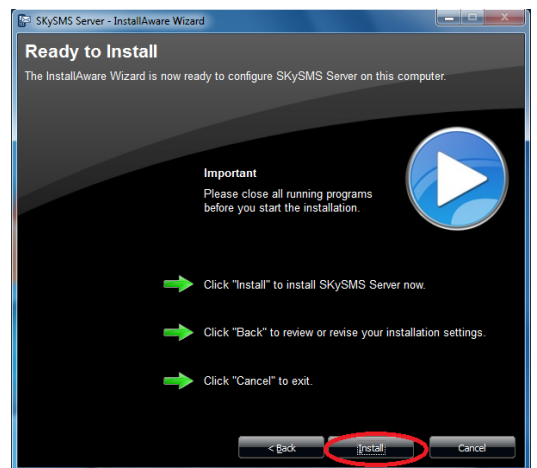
SKySMS Server - InstallAware Wizard

Ready to Install

The InstallAware Wizard is now ready to configure SKySMS Server on this computer.

Important
Please close all running programs before you start the installation.

Click "Install" to install SKySMS Server now.

Click "Back" to review or revise your installation settings.

Click "Cancel" to exit.

< Back

Install

Cancel